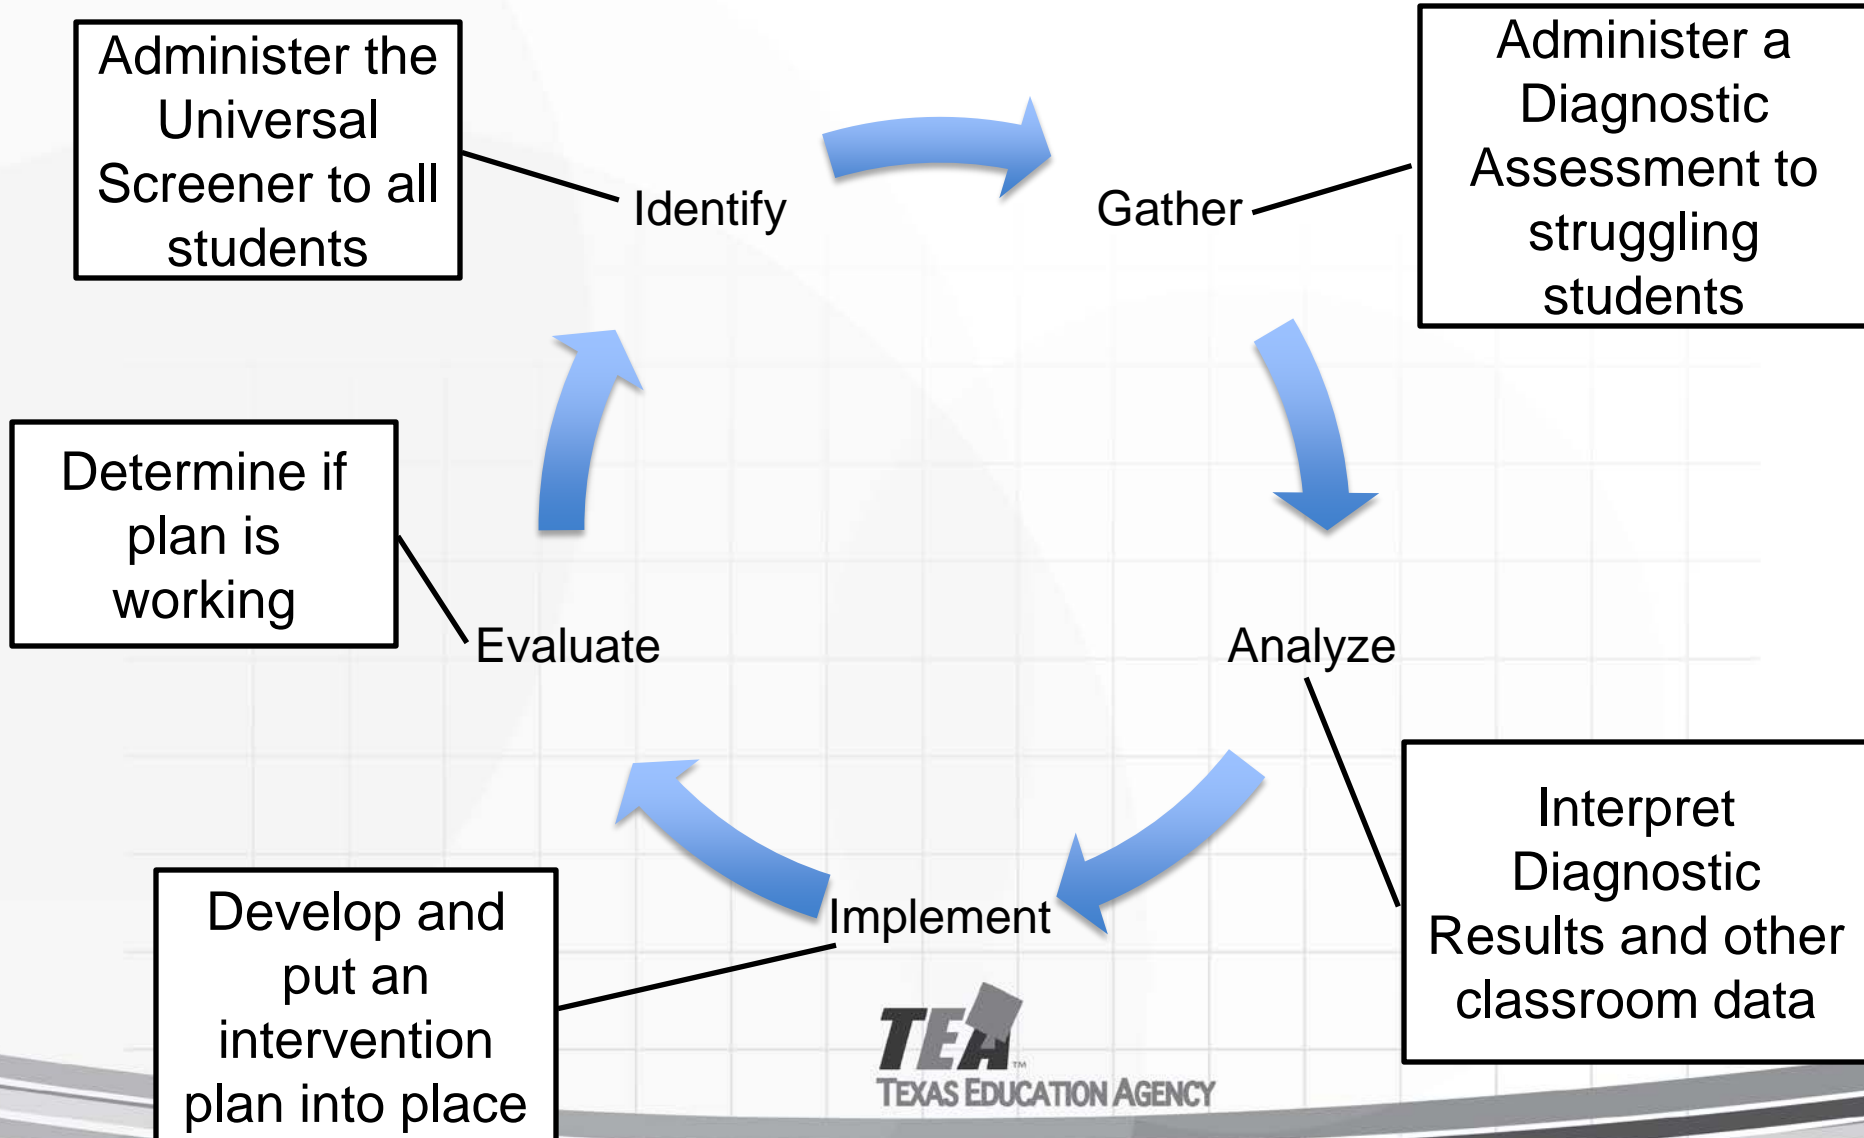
Administer the Universal Screener to all students

Identify

Gather

Administer a Diagnostic Assessment to struggling students

Determine if plan is working

Evaluate

Analyze

Interpret Diagnostic Results and other classroom data

Implement

Develop and put an intervention plan into place

TEA™
TEXAS EDUCATION AGENCY